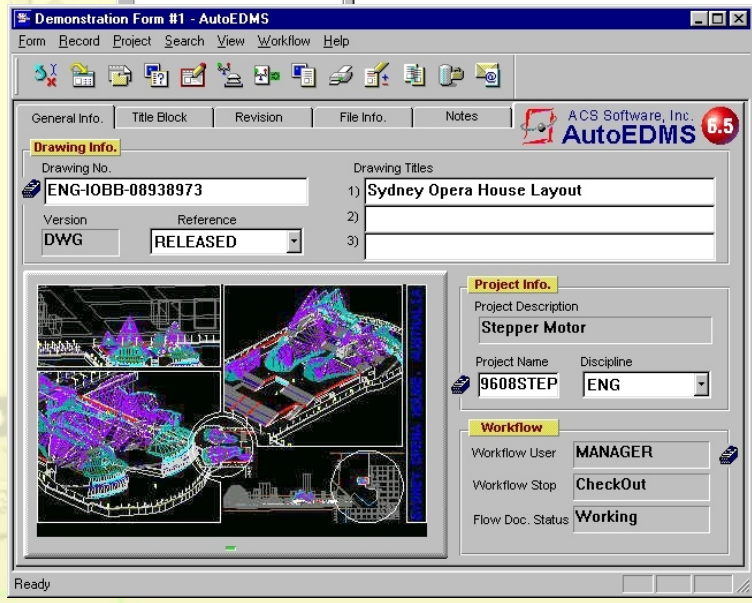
Demonstration Form #1 - AutoEDMS

Form Record Project Search View Workflow Help

General Info. | Title Block | Revision | File Info. | Notes

ACS Software, Inc.
AutoEDMS 6.5

Drawing Info.

Drawing No.
ENG-IOBB-08938973

Drawing Titles
1) Sydney Opera House Layout
2)
3)

Version
DWG

Reference
RELEASED

Project Info.

Project Description
Stepper Motor

Project Name
9608STEP

Discipline
ENG

Workflow

Workflow User MANAGER

Workflow Stop CheckOut

Flow Doc. Status Working

Ready